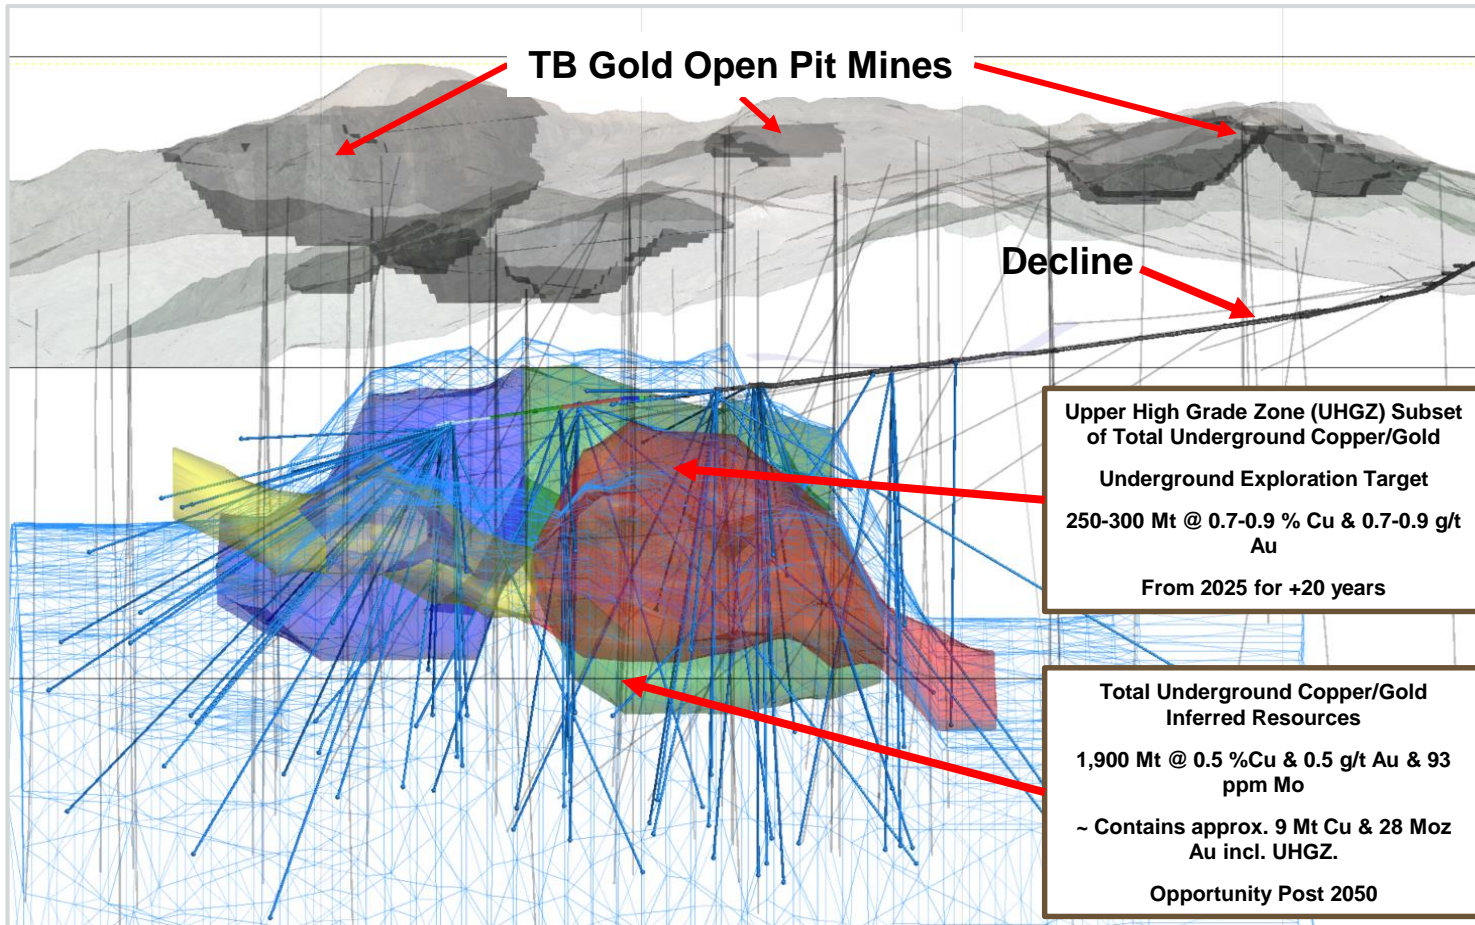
TB Gold Open Pit Mines

Decline

Upper High Grade Zone (UHGZ) Subset of Total Underground Copper/Gold

Underground Exploration Target

250-300 Mt @ 0.7-0.9 % Cu & 0.7-0.9 g/t Au

From 2025 for +20 years

Total Underground Copper/Gold Inferred Resources

1,900 Mt @ 0.5 %Cu & 0.5 g/t Au & 93 ppm Mo

~ Contains approx. 9 Mt Cu & 28 Moz Au incl. UHGZ.

Opportunity Post 2050